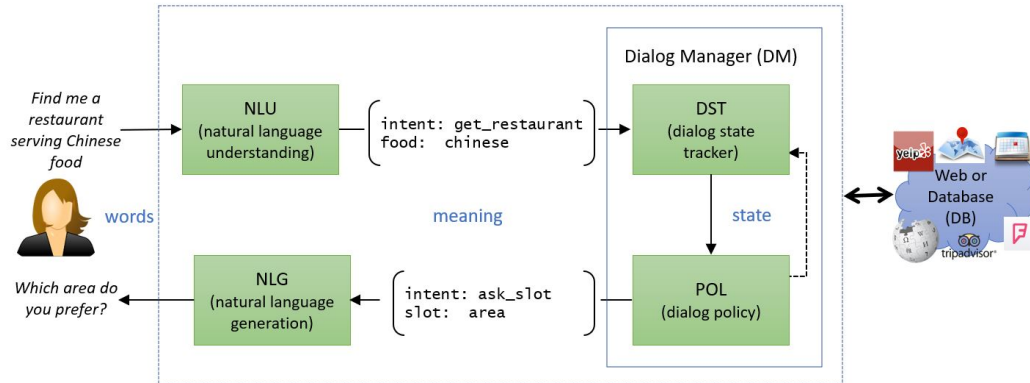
Find me a restaurant serving Chinese food

words

Which area do you prefer?

NLU
(natural language understanding)

NLG
(natural language generation)

intent: get_restaurant
food: chinese

meaning

intent: ask_slot
slot: area

Dialog Manager (DM)

DST
(dialog state tracker)

state

POL
(dialog policy)

yelp

Web or Database (DB)

tripadvisor